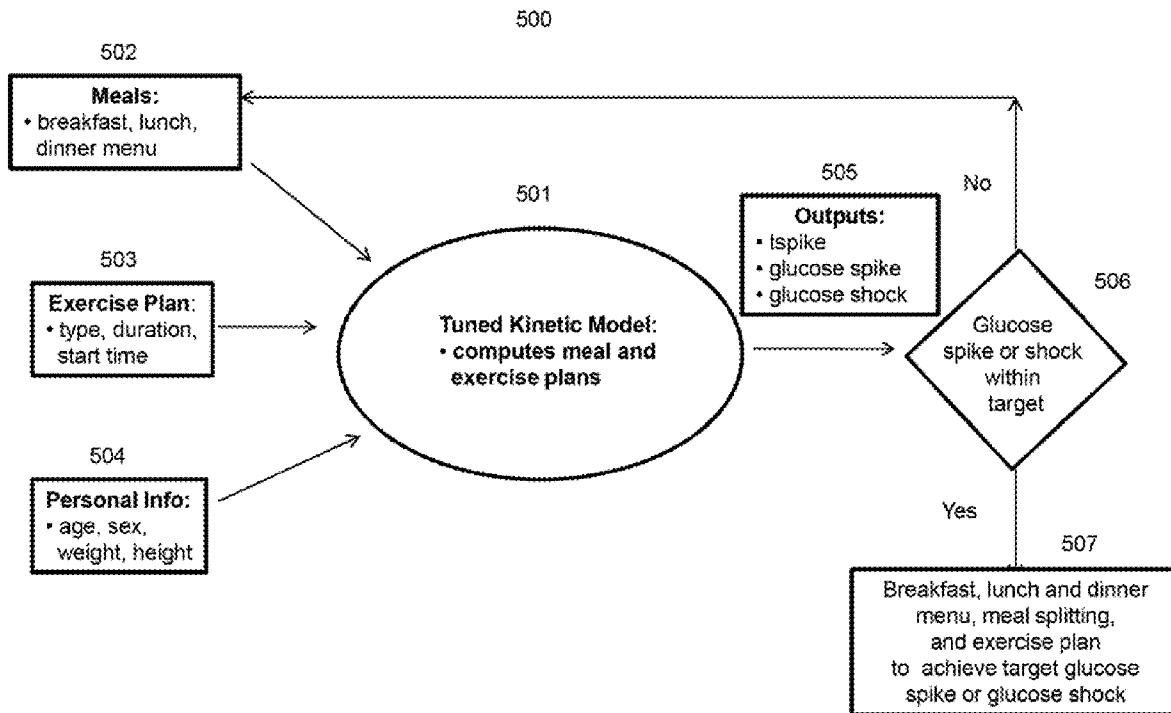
500

502

Meals:
• breakfast, lunch, dinner menu

501

505

Outputs:
• tspike
• glucose spike
• glucose shock

No

503

Exercise Plan:
• type, duration, start time

Tuned Kinetic Model:
• computes meal and exercise plans

506

Glucose spike or shock within target

504

Personal Info:
• age, sex, weight, height

Yes

507

Breakfast, lunch and dinner menu, meal splitting, and exercise plan to achieve target glucose spike or glucose shock